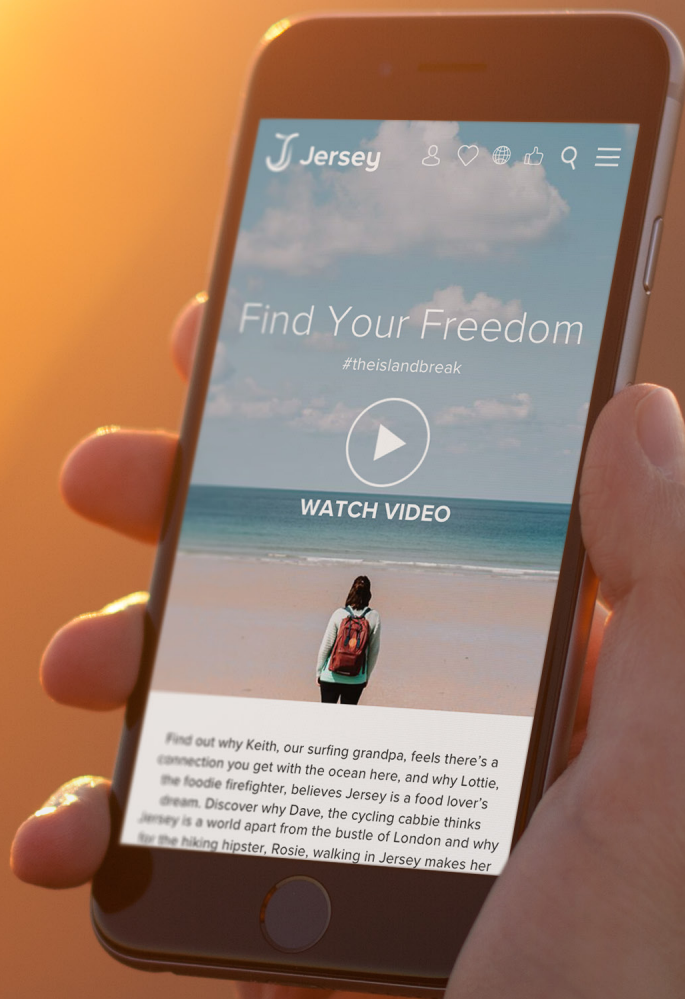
Jersey

Find Your Freedom

#theislandbreak

WATCH VIDEO

Find out why Keith, our surfing grandpa, feels there's a connection you get with the ocean here, and why Lottie, the foodie firefighter, believes Jersey is a food lover's dream. Discover why Dave, the cycling cabbie thinks Jersey is a world apart from the bustle of London and why for the hiking hipster, Rosie, walking in Jersey makes her